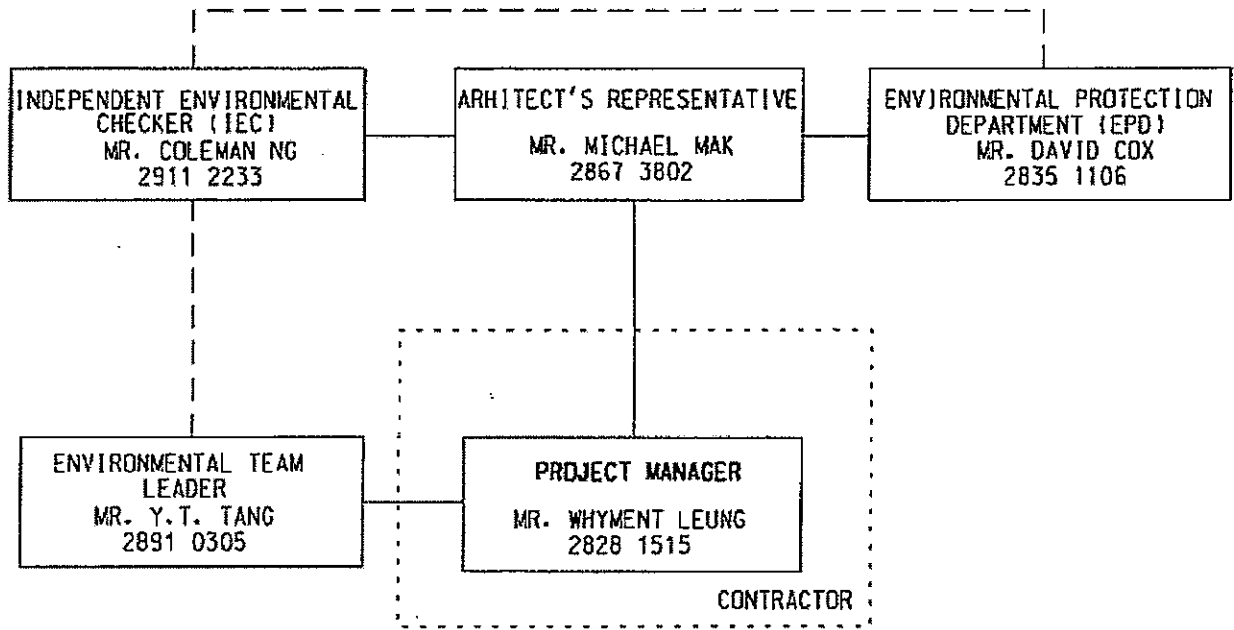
INDEPENDENT ENVIRONMENTAL CHECKER (IEC)
MR. COLEMAN NG
2911 2233

ARHITECT'S REPRESENTATIVE
MR. MICHAEL MAK
2867 3802

ENVIRONMENTAL PROTECTION DEPARTMENT (EPD)
MR. DAVID COX
2835 1106

ENVIRONMENTAL TEAM LEADER
MR. Y.T. TANG
2891 0305

PROJECT MANAGER
MR. WHYMENT LEUNG
2828 1515

CONTRACTOR